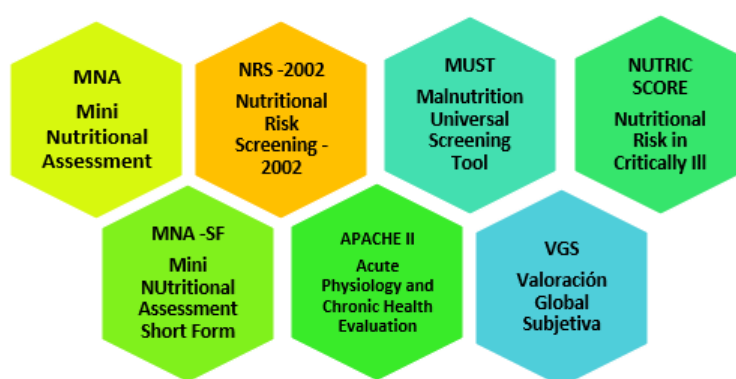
MNA

Mini Nutritional Assessment

NRS -2002

Nutritional Risk Screening - 2002

MUST

Malnutrition Universal Screening Tool

NUTRIC SCORE

Nutritional Risk in Critically Ill

MNA -SF

Mini NUtritional Assessment Short Form

APACHE II

Acute Physiology and Chronic Health Evaluation

VGS

Valoración Global Subjetiva